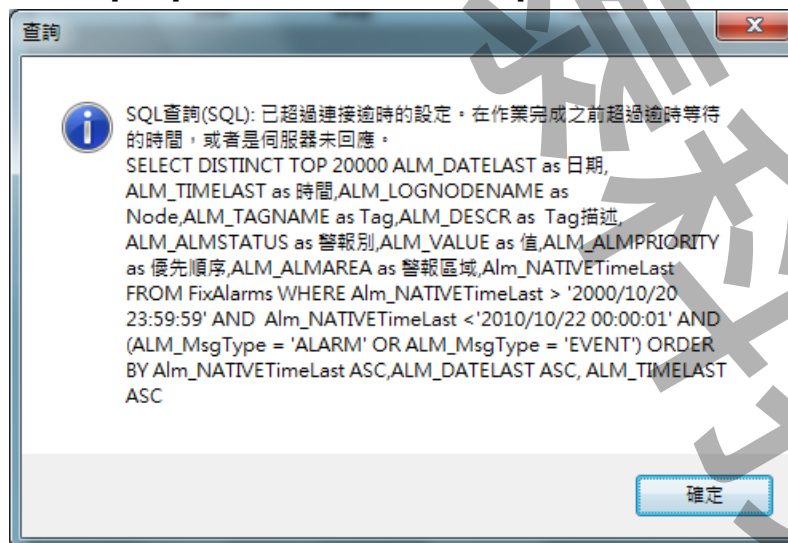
查詢

SQL查詢(SQL): 已超過連接逾時的設定。在作業完成之前超過逾時等待的時間，或者是伺服器未回應。
SELECT DISTINCT TOP 20000 ALM_DATELAST as 日期, ALM_TIMELAST as 時間,ALM_LOGNODENAME as Node,ALM_TAGNAME as Tag,ALM_DESCR as Tag描述, ALM_ALMSTATUS as 警報別,ALM_VALUE as 值,ALM_ALMPRIORITY as 優先順序,ALM_ALMAREA as 警報區域,Alm_NATIVETimeLast FROM FixAlarms WHERE Alm_NATIVETimeLast > '2000/10/20 23:59:59' AND Alm_NATIVETimeLast <'2010/10/22 00:00:01' AND (ALM_MsgType = 'ALARM' OR ALM_MsgType = 'EVENT') ORDER BY Alm_NATIVETimeLast ASC,ALM_DATELAST ASC, ALM_TIMELAST ASC

確定